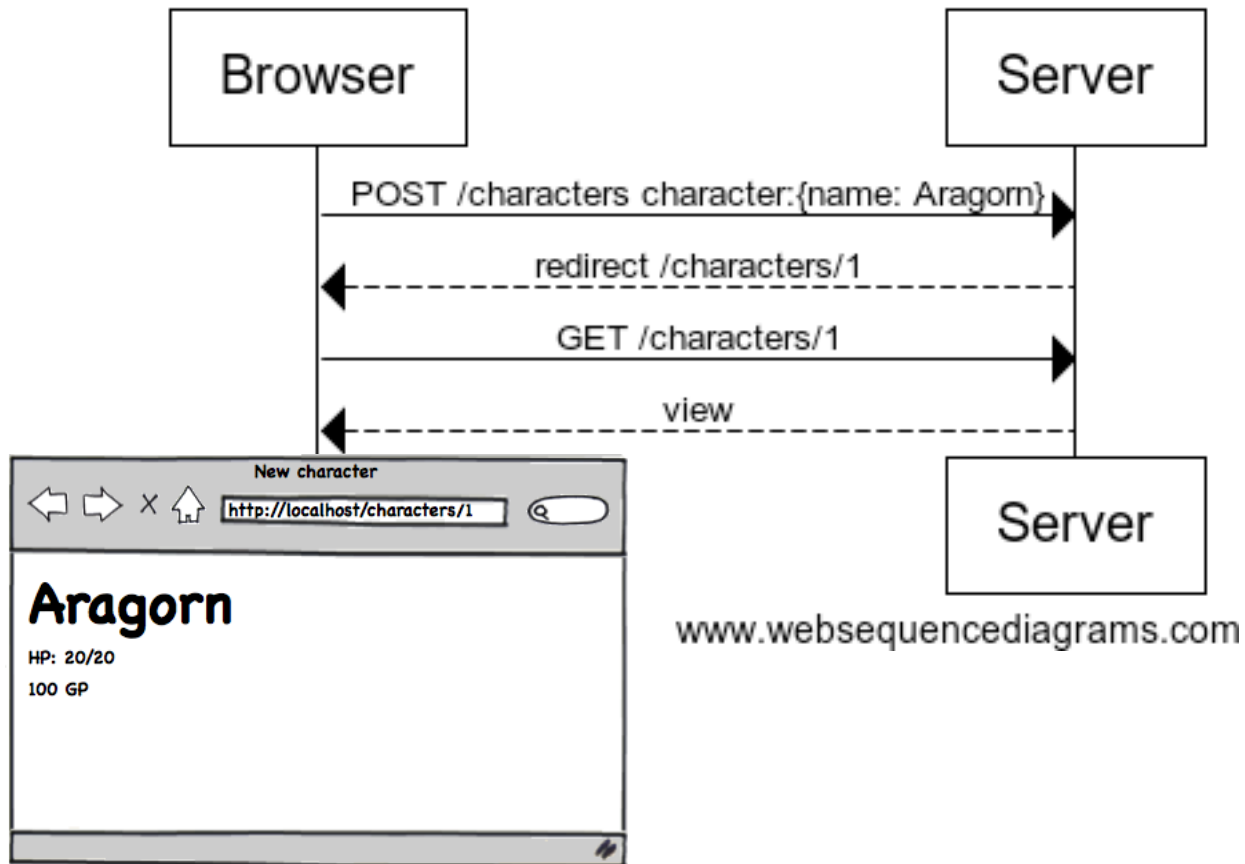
Browser

Server

POST /characters character:{name: Aragorn}

redirect /characters/1

GET /characters/1

view

New character

X

http://localhost/characters/1

Aragorn

HP: 20/20

100 GP

Server

www.websequencediagrams.com